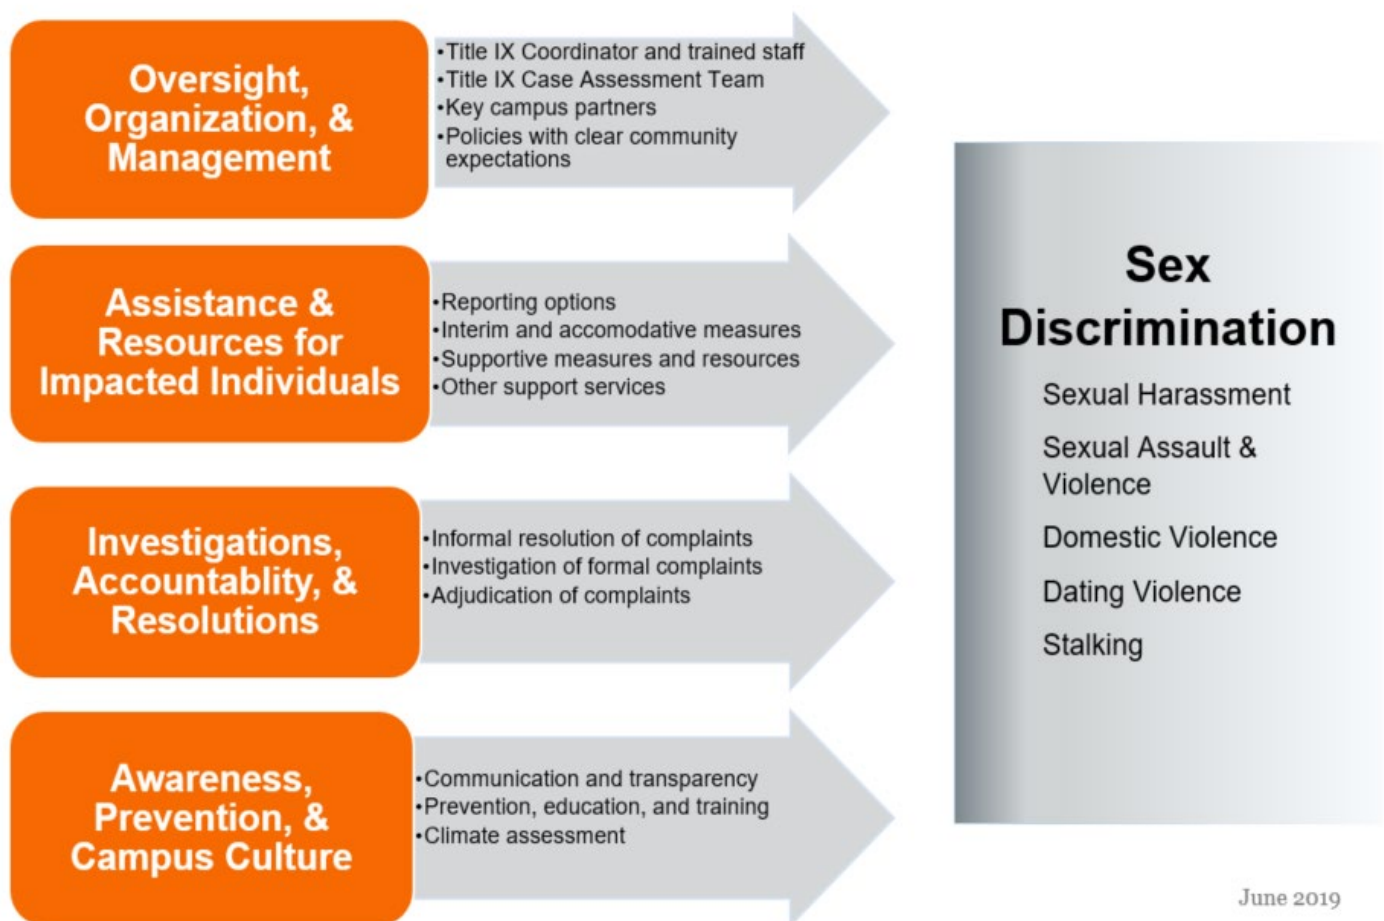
Oversight, Organization, & Management

•Title IX Coordinator and trained staff
•Title IX Case Assessment Team
•Key campus partners
•Policies with clear community expectations

Assistance & Resources for Impacted Individuals

•Reporting options
•Interim and accomodative measures
•Supportive measures and resources
•Other support services

Investigations, Accountablity, & Resolutions

•Informal resolution of complaints
•Investigation of formal complaints
•Adjudication of complaints

Awareness, Prevention, & Campus Culture

•Communication and transparency
•Prevention, education, and training
•Climate assessment

Sex Discrimination

Sexual Harassment

Sexual Assault & Violence

Domestic Violence

Dating Violence

Stalking

June 2019